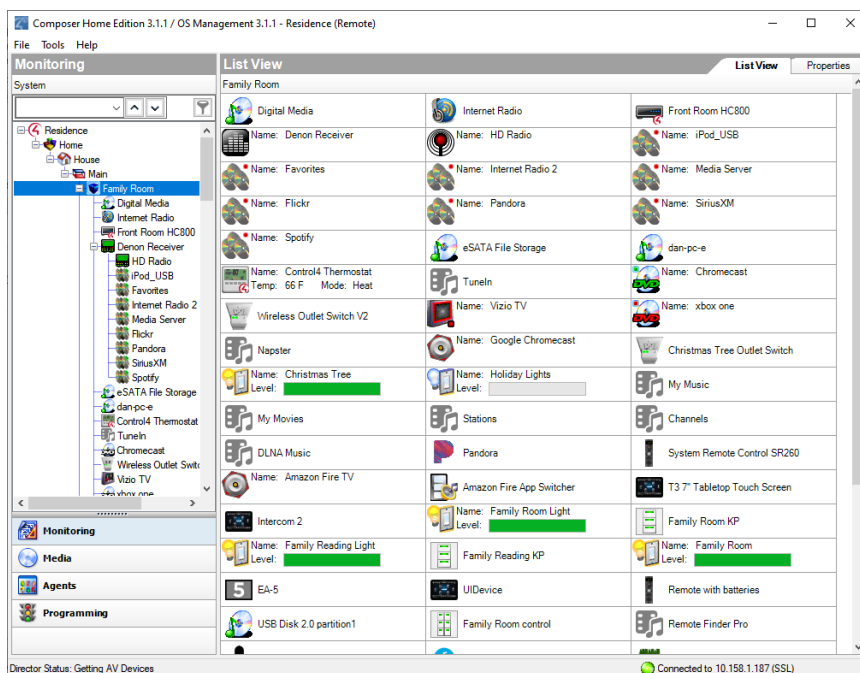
Composer Home Edition 3.1.1 / OS Management 3.1.1 - Residence (Remote)

File Tools Help

Monitoring

System

Residence
Home
House
Main
Family Room
Digital Media
Internet Radio
Front Room HC800
Denon Receiver
HD Radio
iPod_USB
Favorites
Internet Radio 2
Media Server
Flickr
Pandora
SiriusXM
Spotify
eSATA File Storage
dan-pc-e
Control4 Thermostat
TuneIn
Chromecast
Wireless Outlet Switc
Vizio TV
xbox one

Monitoring
Media
Agents
Programming

List View

List View Properties

Family Room

| | | |
|---|---|---|
| Digital Media | Internet Radio | Front Room HC800 |
| Name: Denon Receiver | Name: HD Radio | Name: iPod_USB |
| Name: Favorites | Name: Internet Radio 2 | Name: Media Server |
| Name: Flickr | Name: Pandora | Name: SiriusXM |
| Name: Spotify | eSATA File Storage | dan-pc-e |
| Name: Control4 Thermostat Temp: 66 F Mode: Heat | TuneIn | Name: Chromecast |
| Wireless Outlet Switch V2 | Name: Vizio TV | Name: xbox one |
| Napster | Name: Google Chromecast | Christmas Tree Outlet Switch |
| Name: Christmas Tree Level: | Name: Holiday Lights Level: | My Music |
| My Movies | Stations | Channels |
| DLNA Music | Pandora | System Remote Control SR260 |
| Name: Amazon Fire TV | Amazon Fire App Switcher | T3 7" Tabletop Touch Screen |
| Intercom 2 | Name: Family Room Light Level: | Family Room KP |
| Name: Family Reading Light Level: | Family Reading KP | Name: Family Room Level: |
| EA-5 | UIDevice | Remote with batteries |
| USB Disk 2.0 partition1 | Family Room control | Remote Finder Pro |

Director Status: Getting AV Devices

Connected to 10.158.1.187 (SSL)